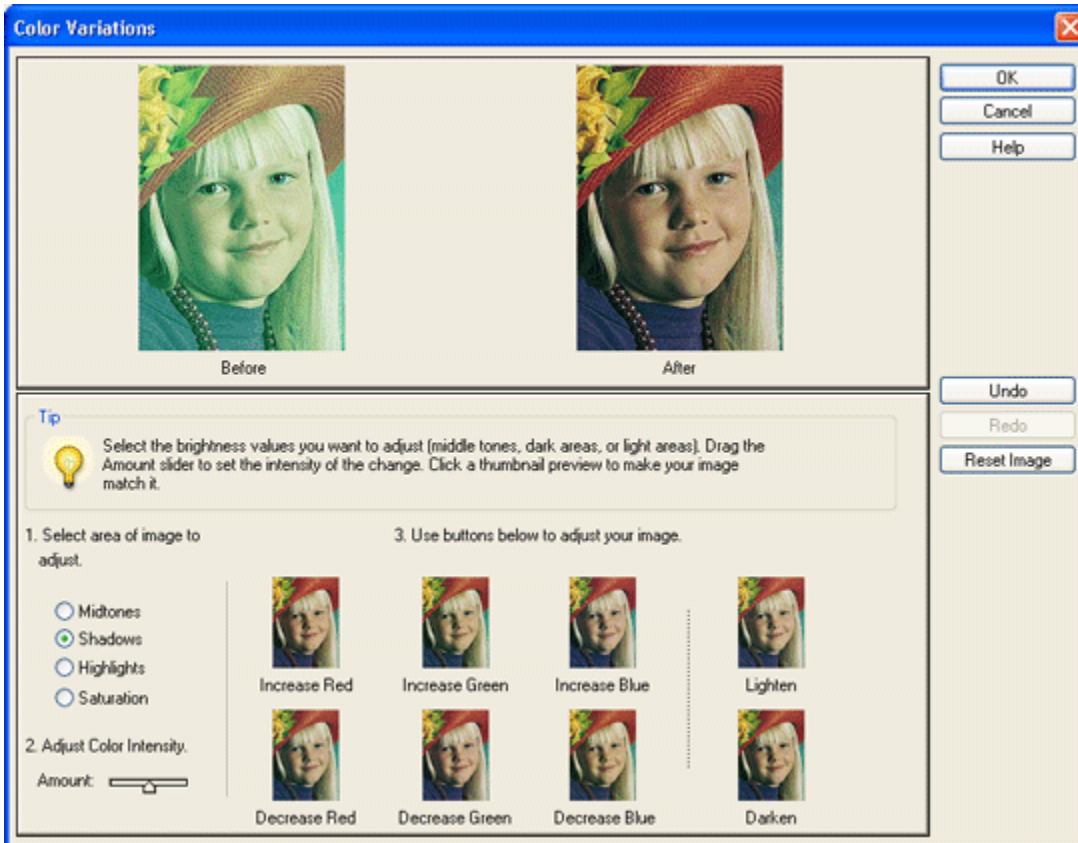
Color Variations

OK
Cancel
Help

Before
After

Undo
Redo
Reset Image

Tip
Select the brightness values you want to adjust (middle tones, dark areas, or light areas). Drag the Amount slider to set the intensity of the change. Click a thumbnail preview to make your image match it.

1. Select area of image to adjust.

Midtones
Shadows
Highlights
Saturation

2. Adjust Color Intensity.

Amount:

3. Use buttons below to adjust your image.

Increase Red
Increase Green
Increase Blue
Lighten
Decrease Red
Decrease Green
Decrease Blue
Darken